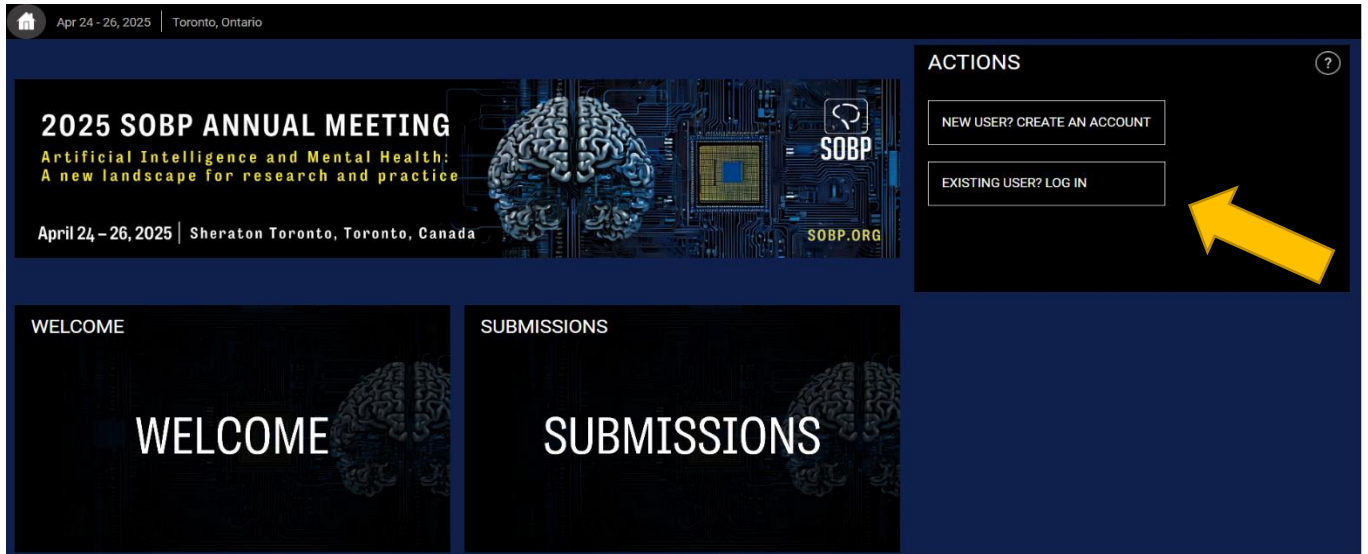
Apr 24 - 26, 2025 | Toronto, Ontario

2025 SOBP ANNUAL MEETING
Artificial Intelligence and Mental Health: A new landscape for research and practice
April 24 – 26, 2025 | Sheraton Toronto, Toronto, Canada

SOBP
SOBP.ORG

ACTIONS
?
NEW USER? CREATE AN ACCOUNT
EXISTING USER? LOG IN

WELCOME
WELCOME

SUBMISSIONS
SUBMISSIONS